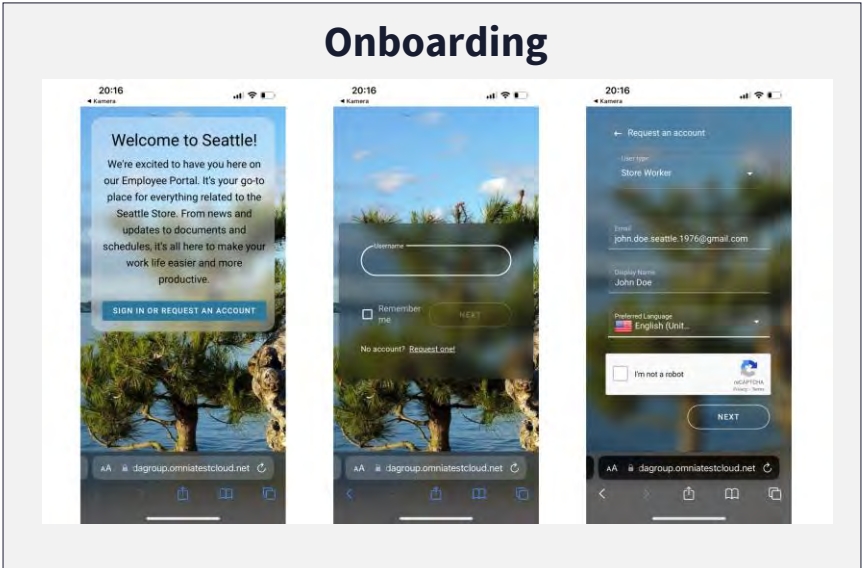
Onboarding

20:16
◂ Kamera

Welcome to Seattle!

We're excited to have you here on our Employee Portal. It's your go-to place for everything related to the Seattle Store. From news and updates to documents and schedules, it's all here to make your work life easier and more productive.

SIGN IN OR REQUEST AN ACCOUNT

AA dagroup.omniatestcloud.net

20:16
◂ Kamera

Username

Remember me

NEXT

No account? Request one!

AA dagroup.omniatestcloud.net

20:16
◂ Kamera

← Request an account

User type
Store Worker

Email
john.doe.seattle.1976@gmail.com

Display Name
John Doe

Preferred Language
English (Unit...

I'm not a robot

reCAPTCHA
Privacy - Terms

NEXT

AA dagroup.omniatestcloud.net